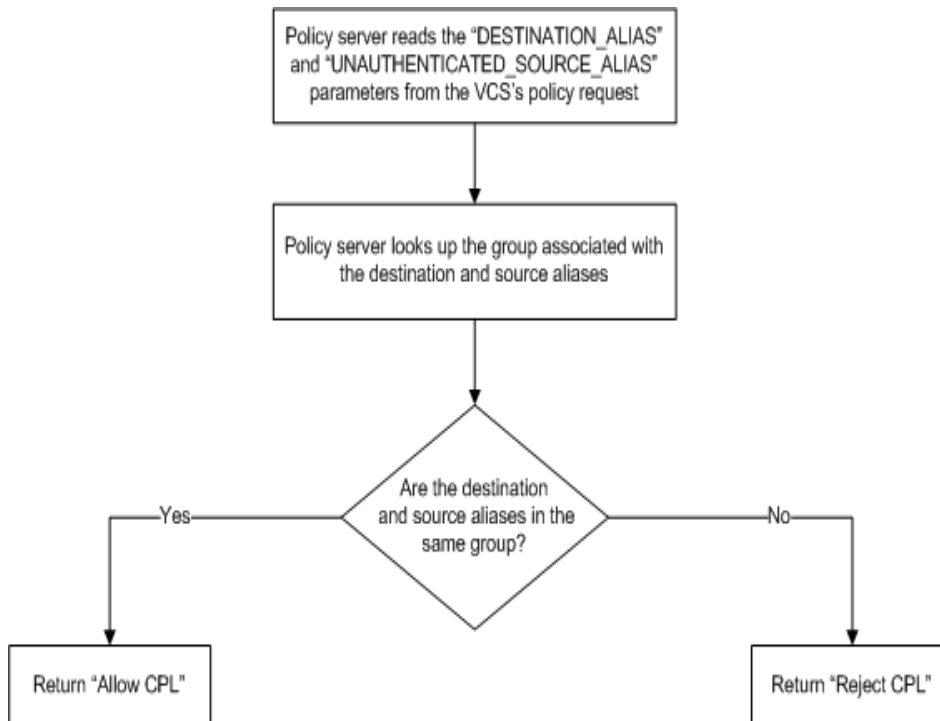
Policy server reads the "DESTINATION_ALIAS" and "UNAUTHENTICATED_SOURCE_ALIAS" parameters from the VCS's policy request

Policy server looks up the group associated with the destination and source aliases

Are the destination and source aliases in the same group?

Yes

No

Return "Allow CPL"

Return "Reject CPL"